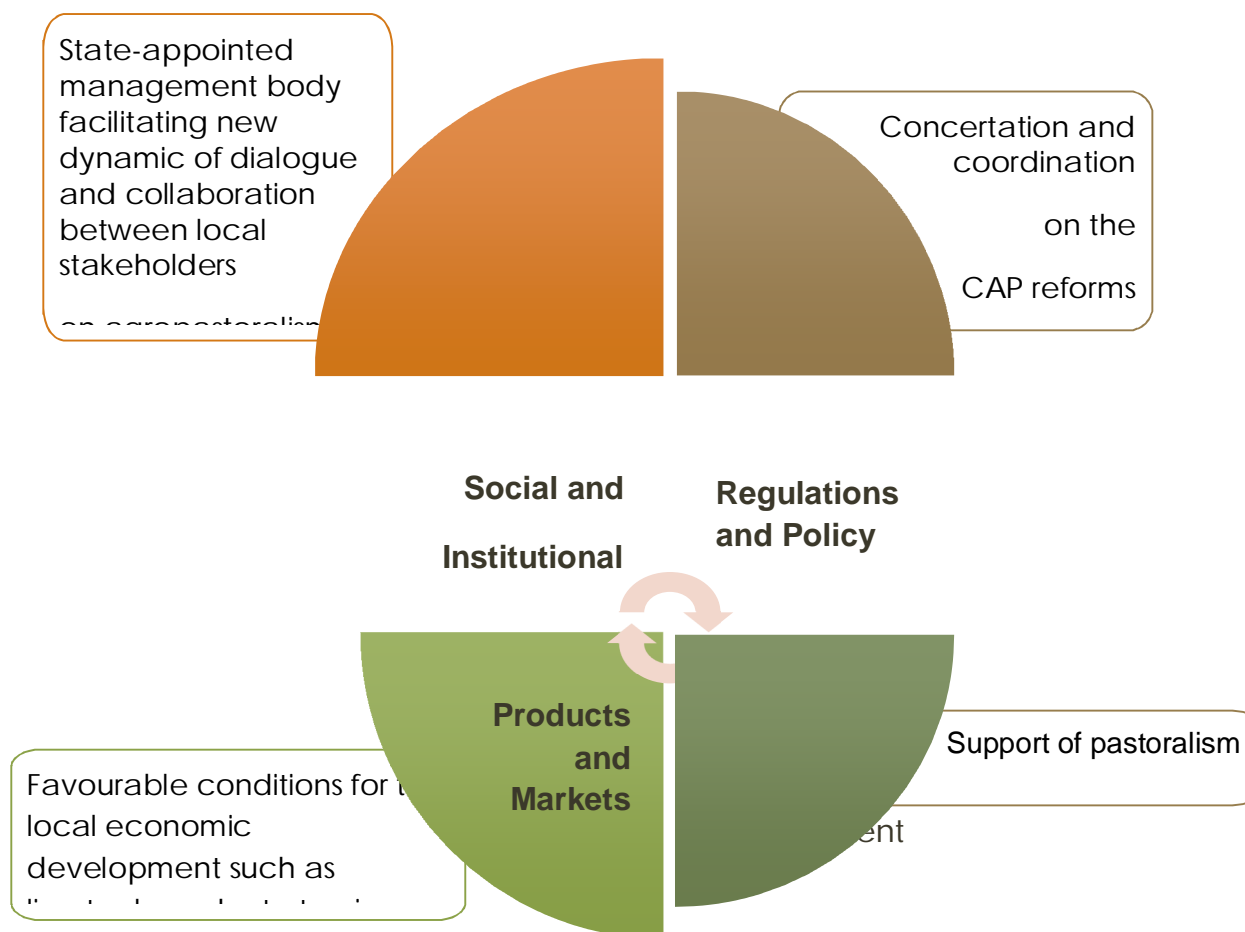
State-appointed management body facilitating new dynamic of dialogue and collaboration between local stakeholders

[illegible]

Concertation and coordination

on the

CAP reforms

Social and

Institutional

Regulations and Policy

Products and Markets

Support of pastoralism

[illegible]ent

Favourable conditions for t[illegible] local economic development such as

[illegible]